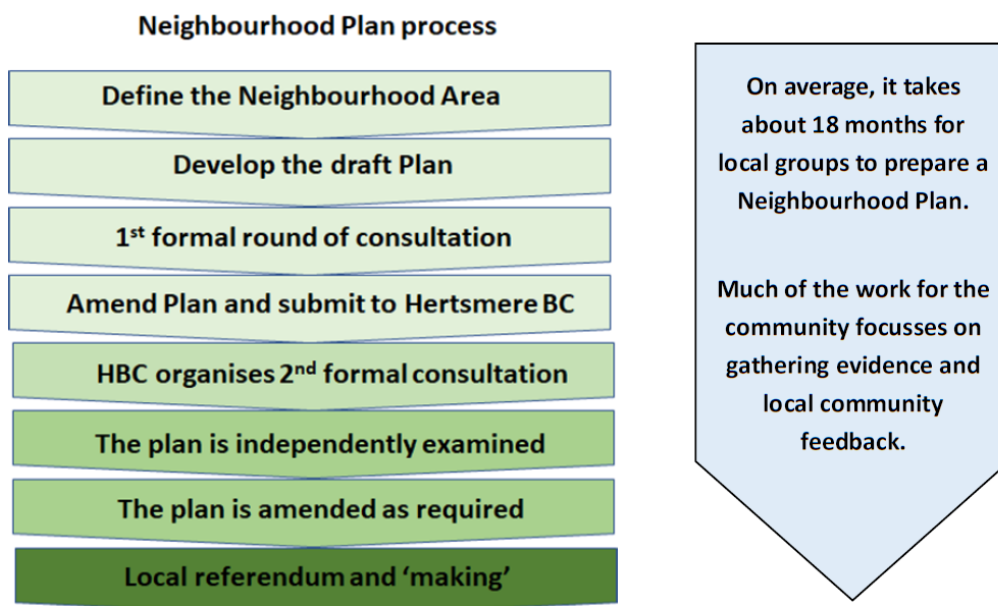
Neighbourhood Plan process

Define the Neighbourhood Area

Develop the draft Plan

1$^{st}$ formal round of consultation

Amend Plan and submit to Hertsmere BC

HBC organises 2$^{nd}$ formal consultation

The plan is independently examined

The plan is amended as required

Local referendum and 'making'

On average, it takes about 18 months for local groups to prepare a Neighbourhood Plan.

Much of the work for the community focusses on gathering evidence and local community feedback.